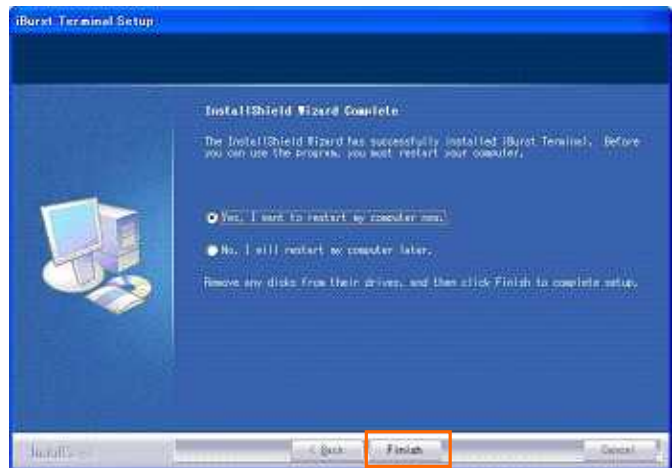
iBurst Terminal Setup

InstallShield Wizard Complete

The InstallShield Wizard has successfully installed iBurst Terminal. Before you can use the program, you must restart your computer.

Yes, I want to restart my computer now.

No, I will restart my computer later.

Remove any disks from their drives, and then click Finish to complete setup.

InstallShield

< Back

Finish

Cancel